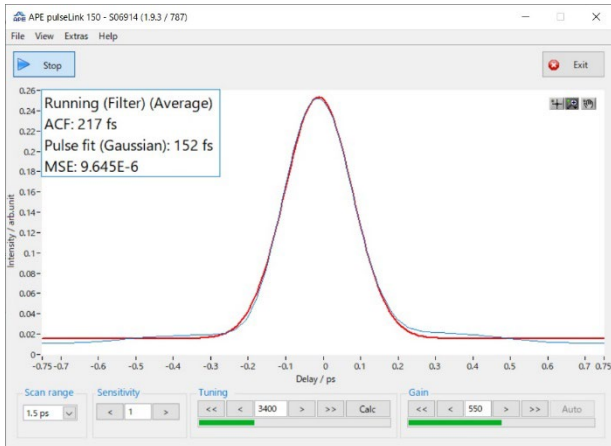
APE pulseLink 150 - S06914 (1.9.3 / 787)

File View Extras Help

Stop

Exit

Running (Filter) (Average)
ACF: 217 fs
Pulse fit (Gaussian): 152 fs
MSE: 9.645E-6

0.26
0.24
0.22
0.2
0.18
0.16
0.14
0.12
0.1
0.08
0.06
0.04
0.02
0

Intensity / arb.unit

-0.75 -0.7 -0.6 -0.5 -0.4 -0.3 -0.2 -0.1 0 0.1 0.2 0.3 0.4 0.5 0.6 0.7 0.75

Delay / ps

Scan range
1.5 ps

Sensitivity
< 1 >

Tuning
<< < 3400 > >> Calc

Gain
<< < 550 > >> Auto